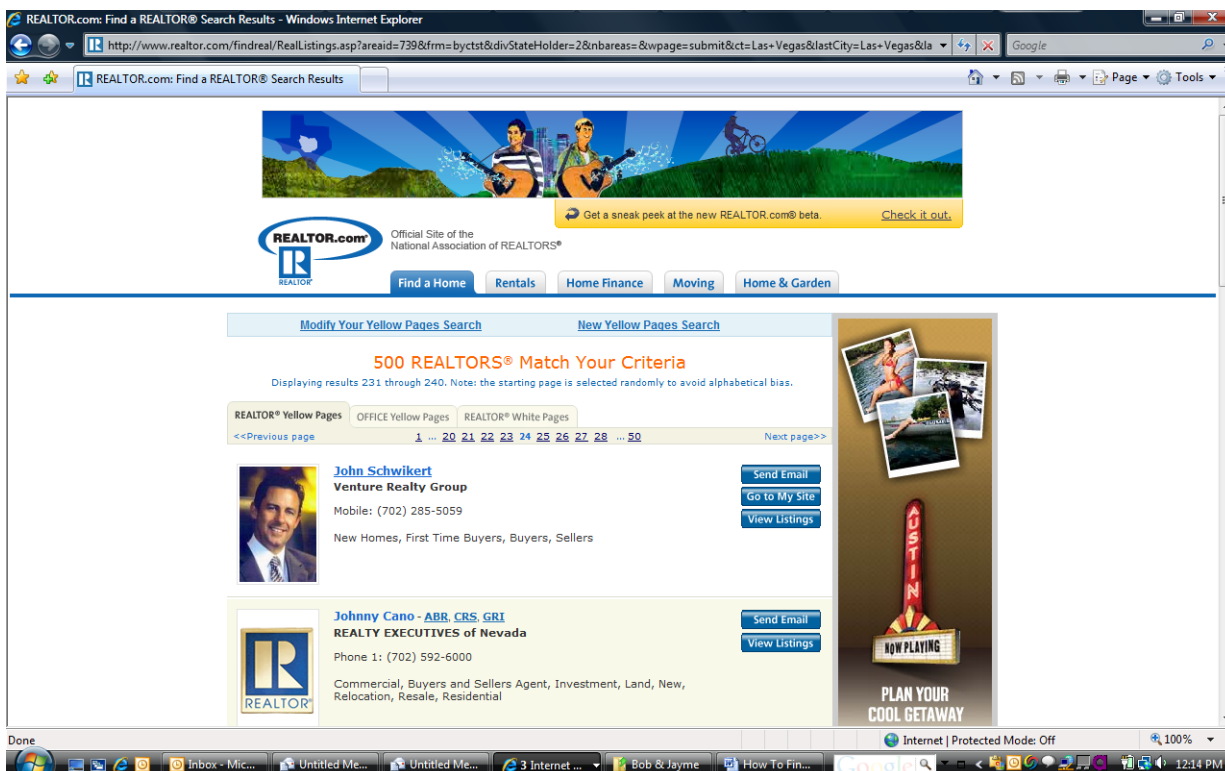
REALTOR.com: Find a REALTOR® Search Results - Windows Internet Explorer

http://www.realtor.com/findreal/RealListings.asp?areaid=739&frm=byctst&divStateHolder=2&nbareas=&wpage=submit&ct=Las+Vegas&lastCity=Las+Vegas&la

Google

REALTOR.com: Find a REALTOR® Search Results

Page ▾ Tools ▾

Get a sneak peek at the new REALTOR.com® beta. Check it out.

REALTOR.com®

Official Site of the National Association of REALTORS®

REALTOR®

Find a Home | Rentals | Home Finance | Moving | Home & Garden

Modify Your Yellow Pages Search

New Yellow Pages Search

500 REALTORS® Match Your Criteria

Displaying results 231 through 240. Note: the starting page is selected randomly to avoid alphabetical bias.

REALTOR® Yellow Pages | OFFICE Yellow Pages | REALTOR® White Pages

<<Previous page 1 ... 20 21 22 23 24 25 26 27 28 ... 50 Next page>>

John Schwikert
Venture Realty Group

Mobile: (702) 285-5059

New Homes, First Time Buyers, Buyers, Sellers

Send Email
Go to My Site
View Listings

Johnny Cano - ABR, CRS, GRI
REALTY EXECUTIVES of Nevada

Phone 1: (702) 592-6000

Commercial, Buyers and Sellers Agent, Investment, Land, New, Relocation, Resale, Residential

Send Email
View Listings

REALTOR

AUSTIN

NOW PLAYING

PLAN YOUR COOL GETAWAY

Done

Internet | Protected Mode: Off

100%

Inbox - Mic... | Untitled Me... | Untitled Me... | 3 Internet ... | Bob & Jayme | How To Fin...

Google

12:14 PM